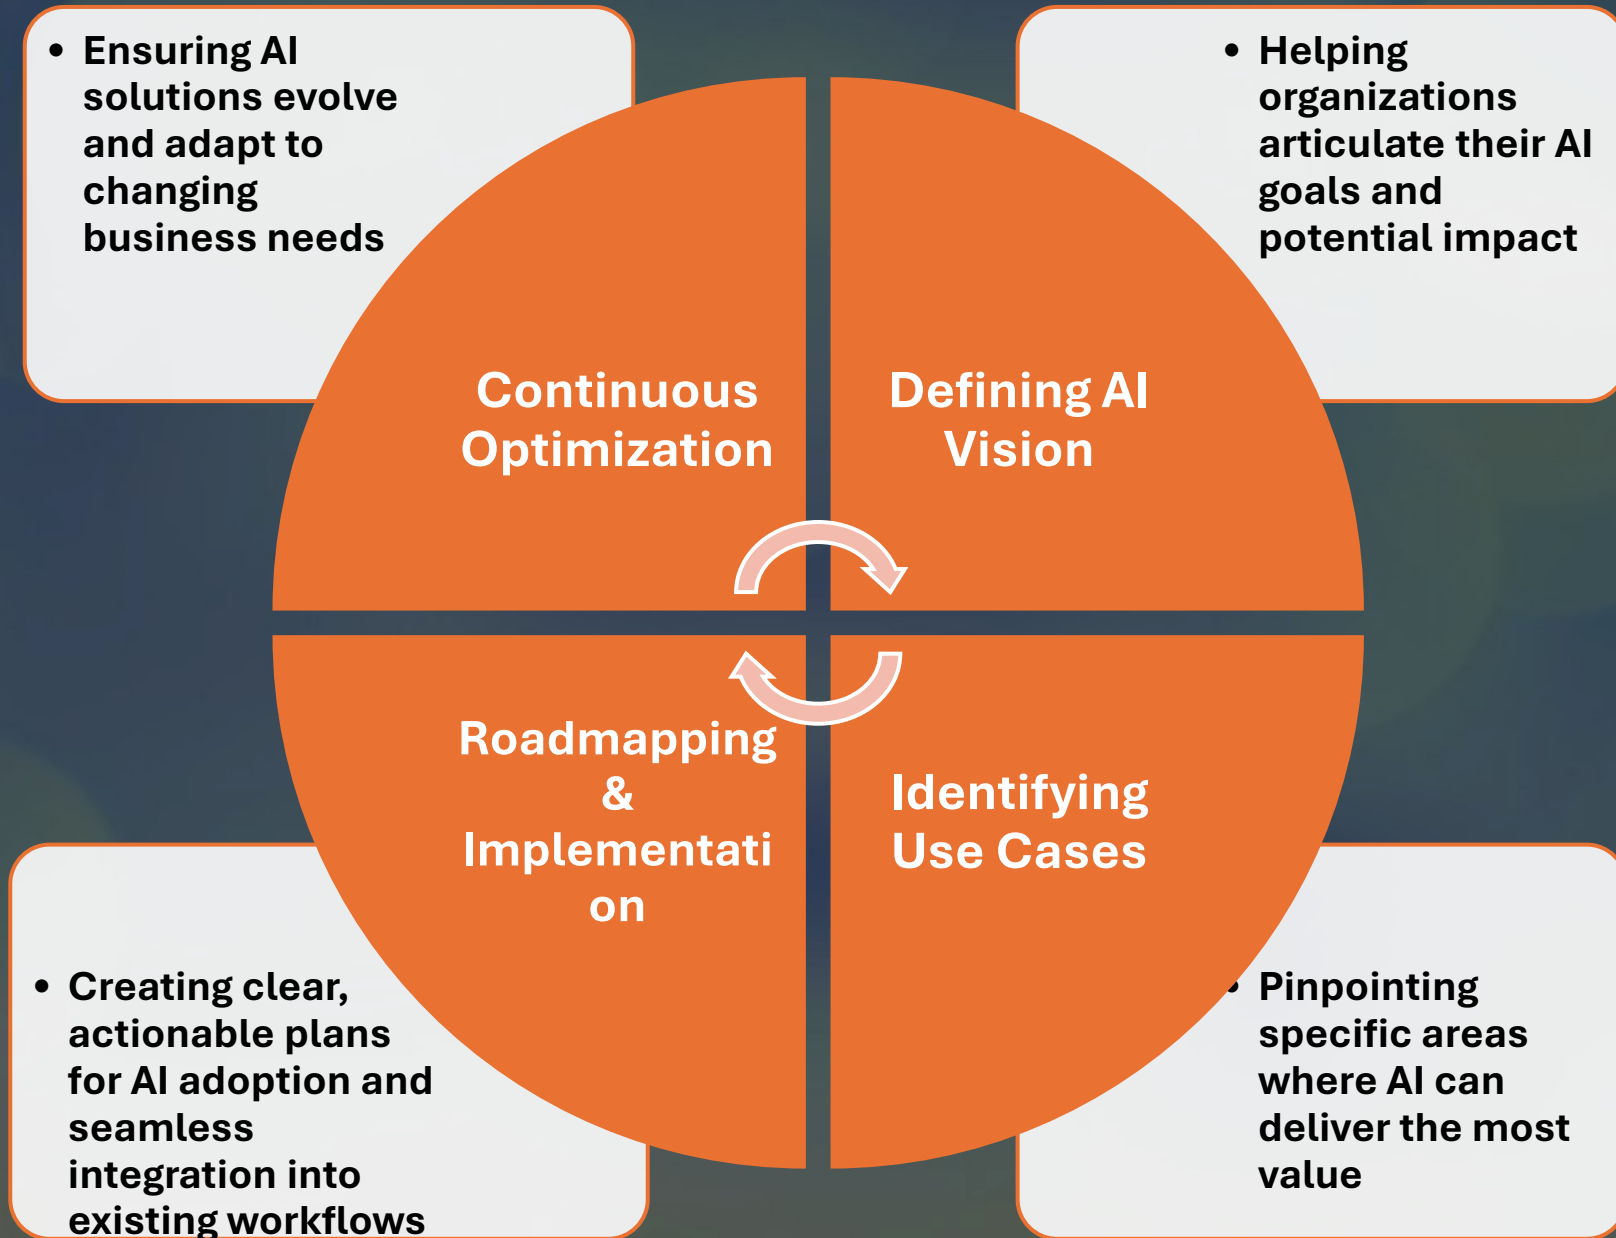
• Ensuring AI solutions evolve and adapt to changing business needs

• Helping organizations articulate their AI goals and potential impact

Continuous Optimization

Defining AI Vision

Roadmapping & Implementati on

Identifying Use Cases

• Creating clear, actionable plans for AI adoption and seamless integration into existing workflows

• Pinpointing specific areas where AI can deliver the most value